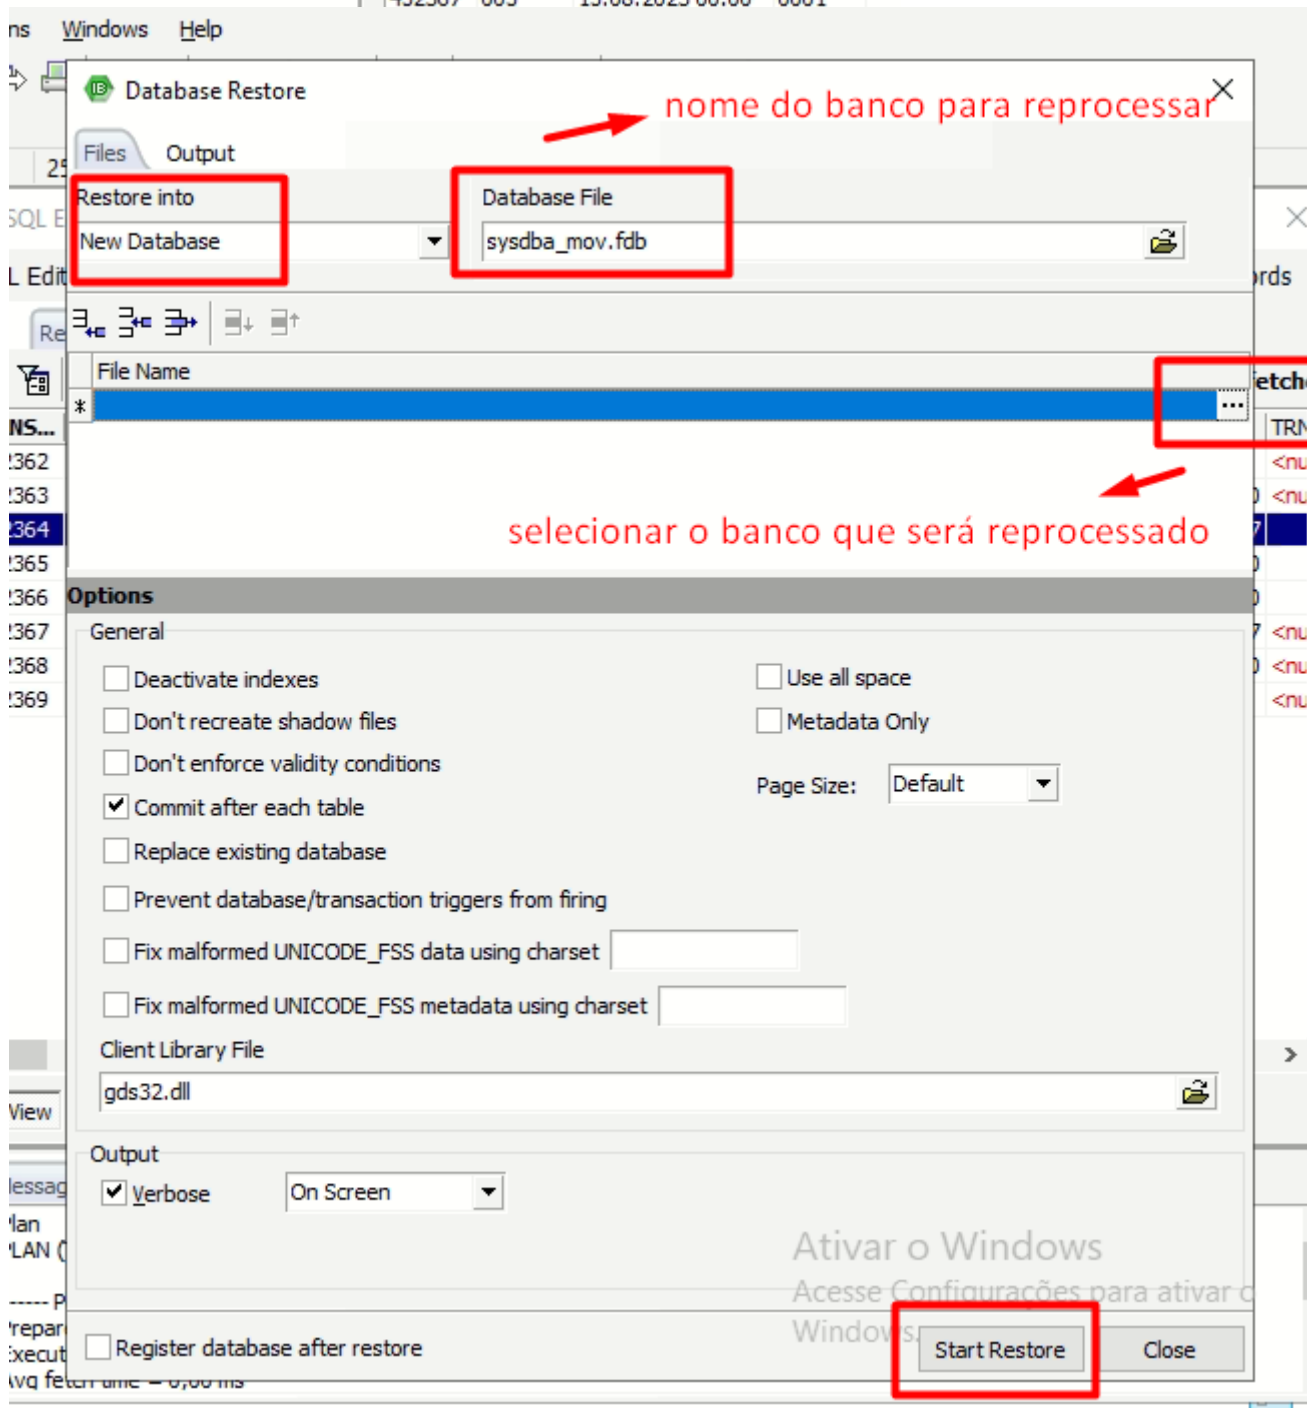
ns Windows Help

Database Restore

nome do banco para reprocessar

Files Output

Restore into

New Database

Database File

sysdba_mov.fdb

File Name

*

selecionar o banco que será reprocessado

Options

General

Deactivate indexes

Don't recreate shadow files

Don't enforce validity conditions

Commit after each table

Replace existing database

Prevent database/transaction triggers from firing

Fix malformed UNICODE_FSS data using charset

Fix malformed UNICODE_FSS metadata using charset

Use all space

Metadata Only

Page Size: Default

Client Library File

gds32.dll

Output

Verbose

On Screen

Ativar o Windows
Acesse Configurações para ativar o Windows.

Register database after restore

Start Restore

Close